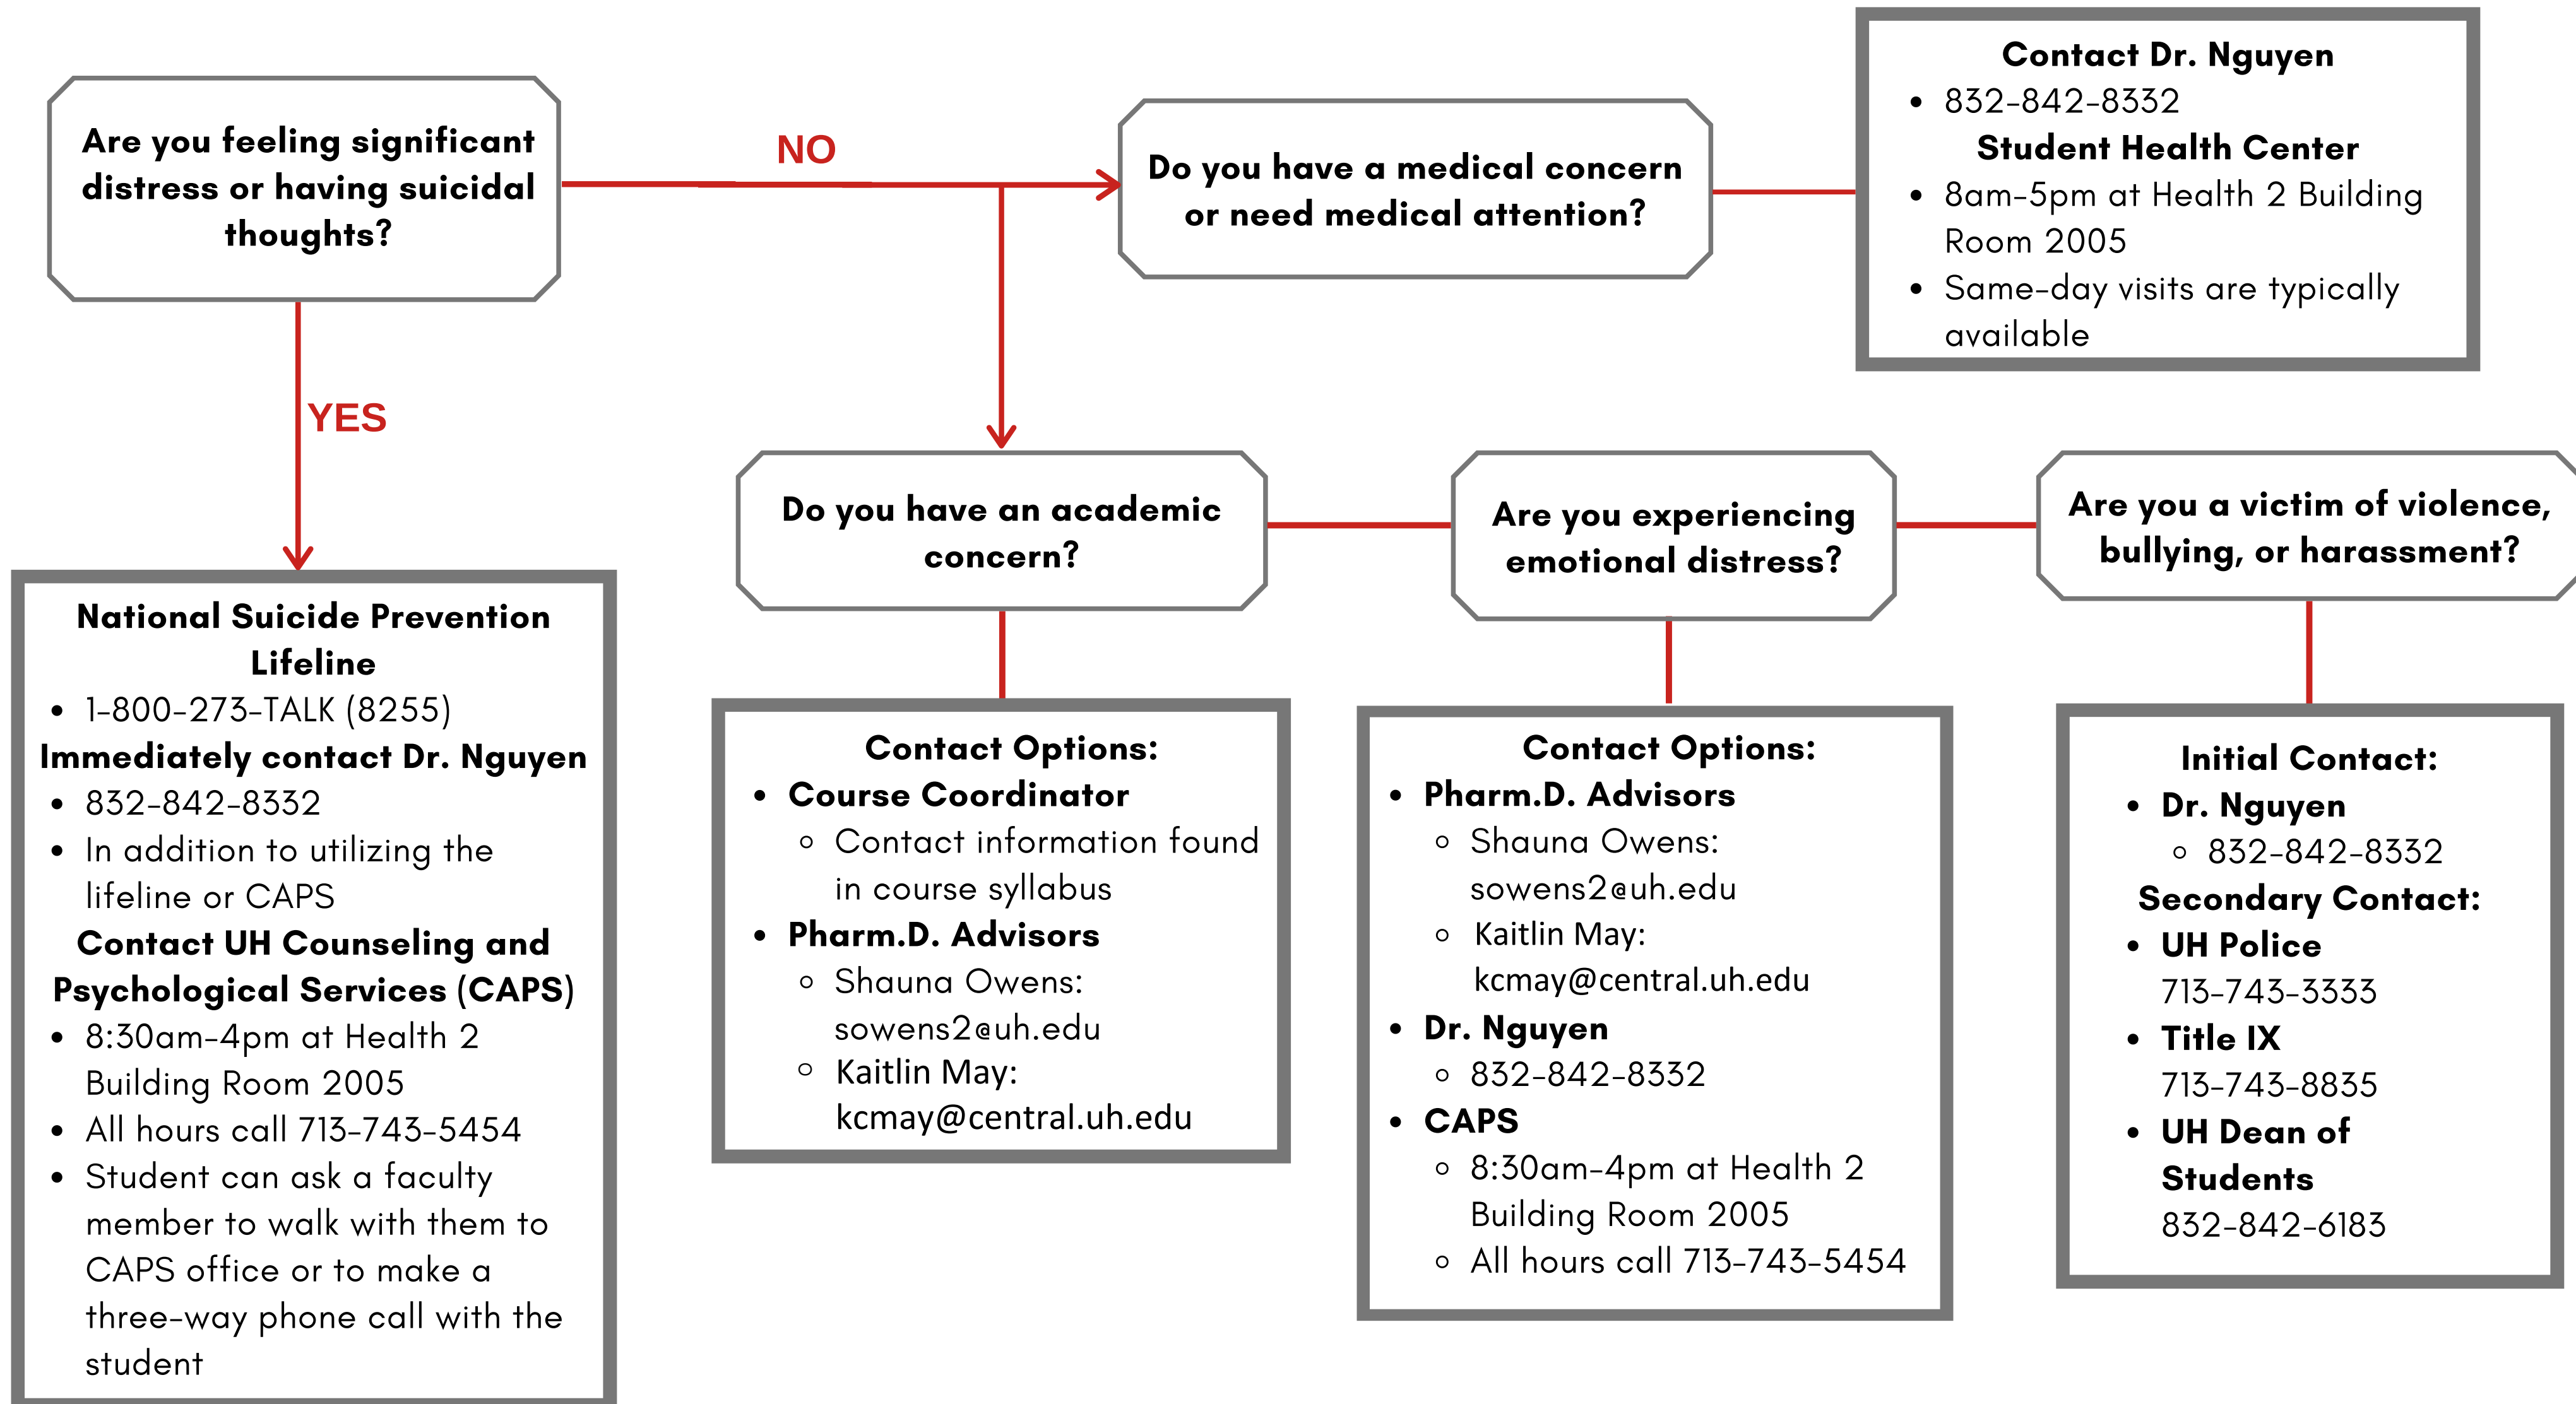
Are you feeling significant distress or having suicidal thoughts?

NO

Do you have a medical concern or need medical attention?

Contact Dr. Nguyen
- 832-842-8332

Student Health Center
- 8am-5pm at Health 2 Building Room 2005
- Same-day visits are typically available

YES

National Suicide Prevention Lifeline
- 1-800-273-TALK (8255)

Immediately contact Dr. Nguyen
- 832-842-8332
- In addition to utilizing the lifeline or CAPS

Contact UH Counseling and Psychological Services (CAPS)
- 8:30am-4pm at Health 2 Building Room 2005
- All hours call 713-743-5454
- Student can ask a faculty member to walk with them to CAPS office or to make a three-way phone call with the student

Do you have an academic concern?

Contact Options:
- Course Coordinator
  - Contact information found in course syllabus
- Pharm.D. Advisors
  - Shauna Owens: sowens2@uh.edu
  - Kaitlin May: kcmay@central.uh.edu

Are you experiencing emotional distress?

Contact Options:
- Pharm.D. Advisors
  - Shauna Owens: sowens2@uh.edu
  - Kaitlin May: kcmay@central.uh.edu
- Dr. Nguyen
  - 832-842-8332
- CAPS
  - 8:30am-4pm at Health 2 Building Room 2005
  - All hours call 713-743-5454

Are you a victim of violence, bullying, or harassment?

Initial Contact:
- Dr. Nguyen
  - 832-842-8332

Secondary Contact:
- UH Police 713-743-3333
- Title IX 713-743-8835
- UH Dean of Students 832-842-6183